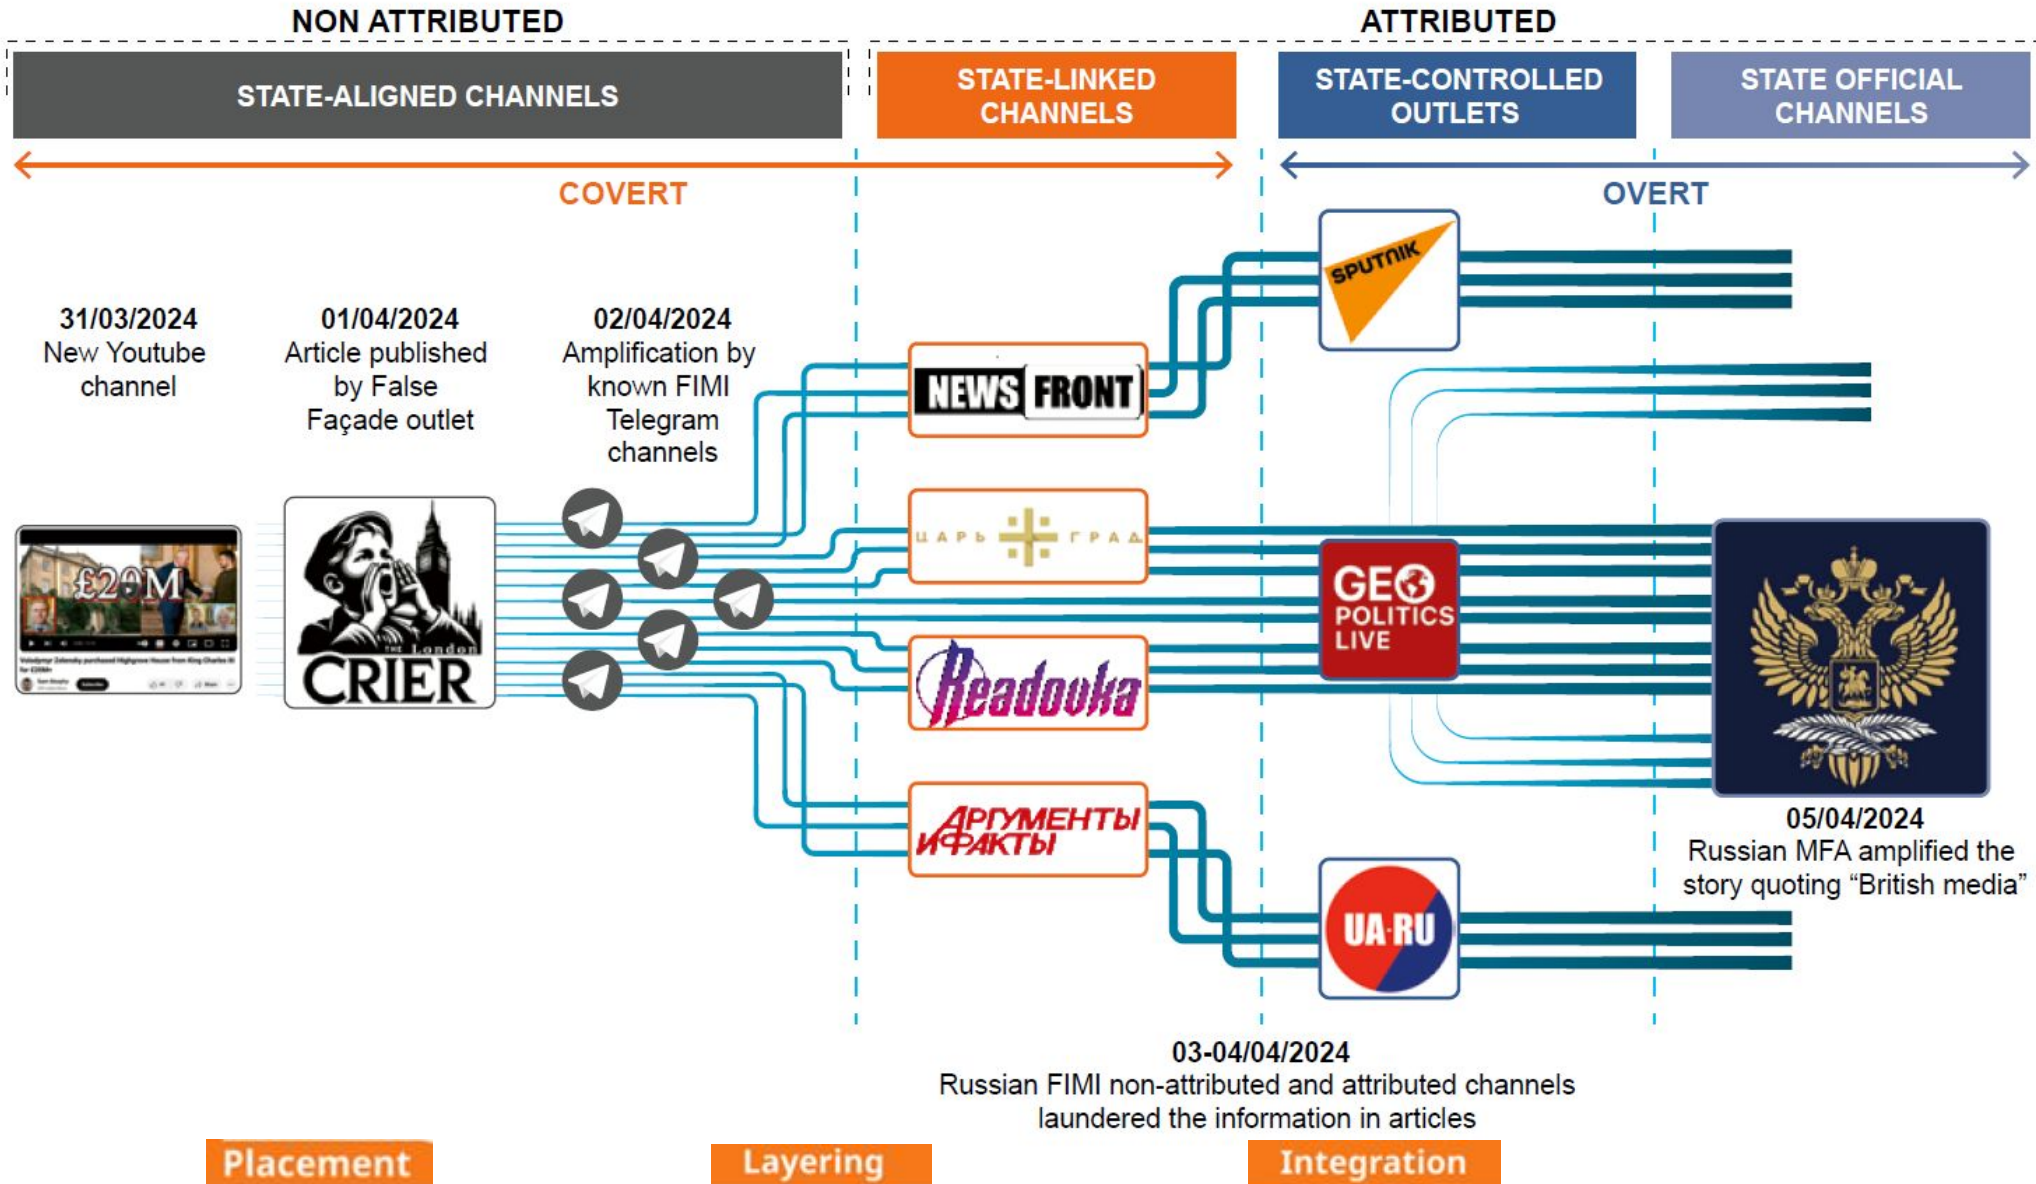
NON ATTRIBUTED

ATTRIBUTED

STATE-ALIGNED CHANNELS

STATE-LINKED CHANNELS

STATE-CONTROLLED OUTLETS

STATE OFFICIAL CHANNELS

COVERT

OVERT

31/03/2024
New Youtube channel

01/04/2024
Article published by False Façade outlet

02/04/2024
Amplification by known FIMI Telegram channels

£20M

THE London CRIER

SPUTNIK

NEWS FRONT

ЦАРЬ ГРАД

GEO POLITICS LIVE

Readovka

АРГУМЕНТЫ И ФАКТЫ

UA-RU

05/04/2024
Russian MFA amplified the story quoting "British media"

03-04/04/2024
Russian FIMI non-attributed and attributed channels laundered the information in articles

Placement

Layering

Integration